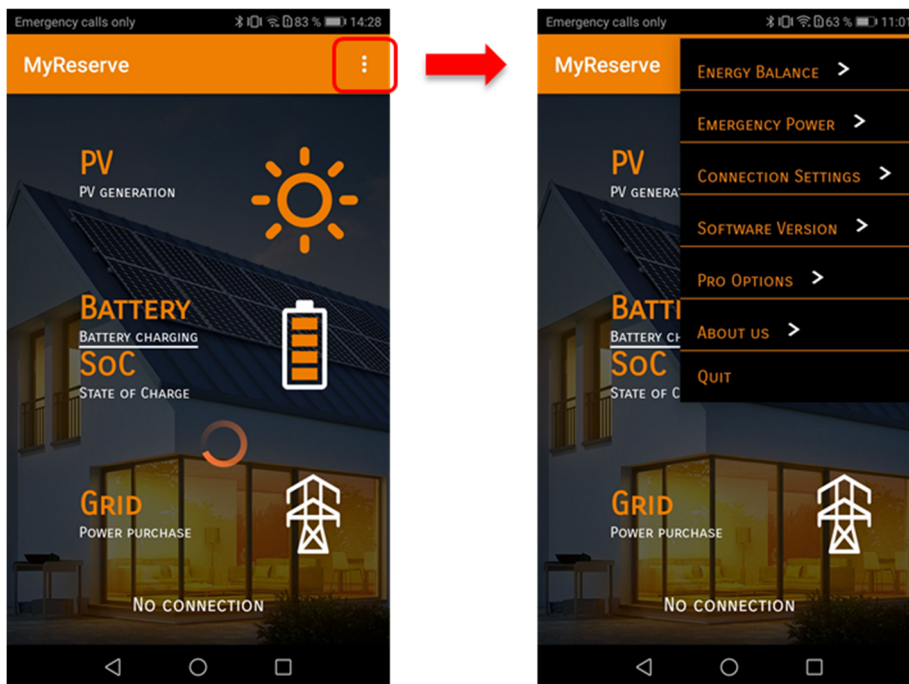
Emergency calls only 83 % 14:28

MyReserve

PV
PV generation

Battery
Battery charging
SoC
State of Charge

Grid
Power purchase

No connection

Emergency calls only 63 % 11:01

MyReserve

PV
PV genera

Batt
Battery c
SoC
State of C

Grid
Power purchase

No connection

Energy Balance >
Emergency Power >
Connection Settings >
Software Version >
Pro Options >
About us >
Quit